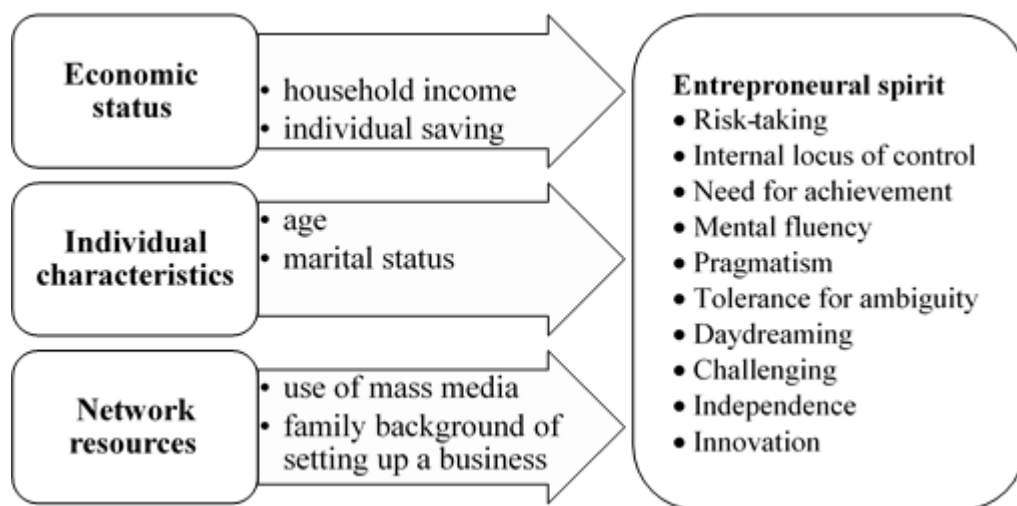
Economic status

• household income
• individual saving

Individual characteristics

• age
• marital status

Network resources

• use of mass media
• family background of setting up a business

Entrepreneural spirit
• Risk-taking
• Internal locus of control
• Need for achievement
• Mental fluency
• Pragmatism
• Tolerance for ambiguity
• Daydreaming
• Challenging
• Independence
• Innovation